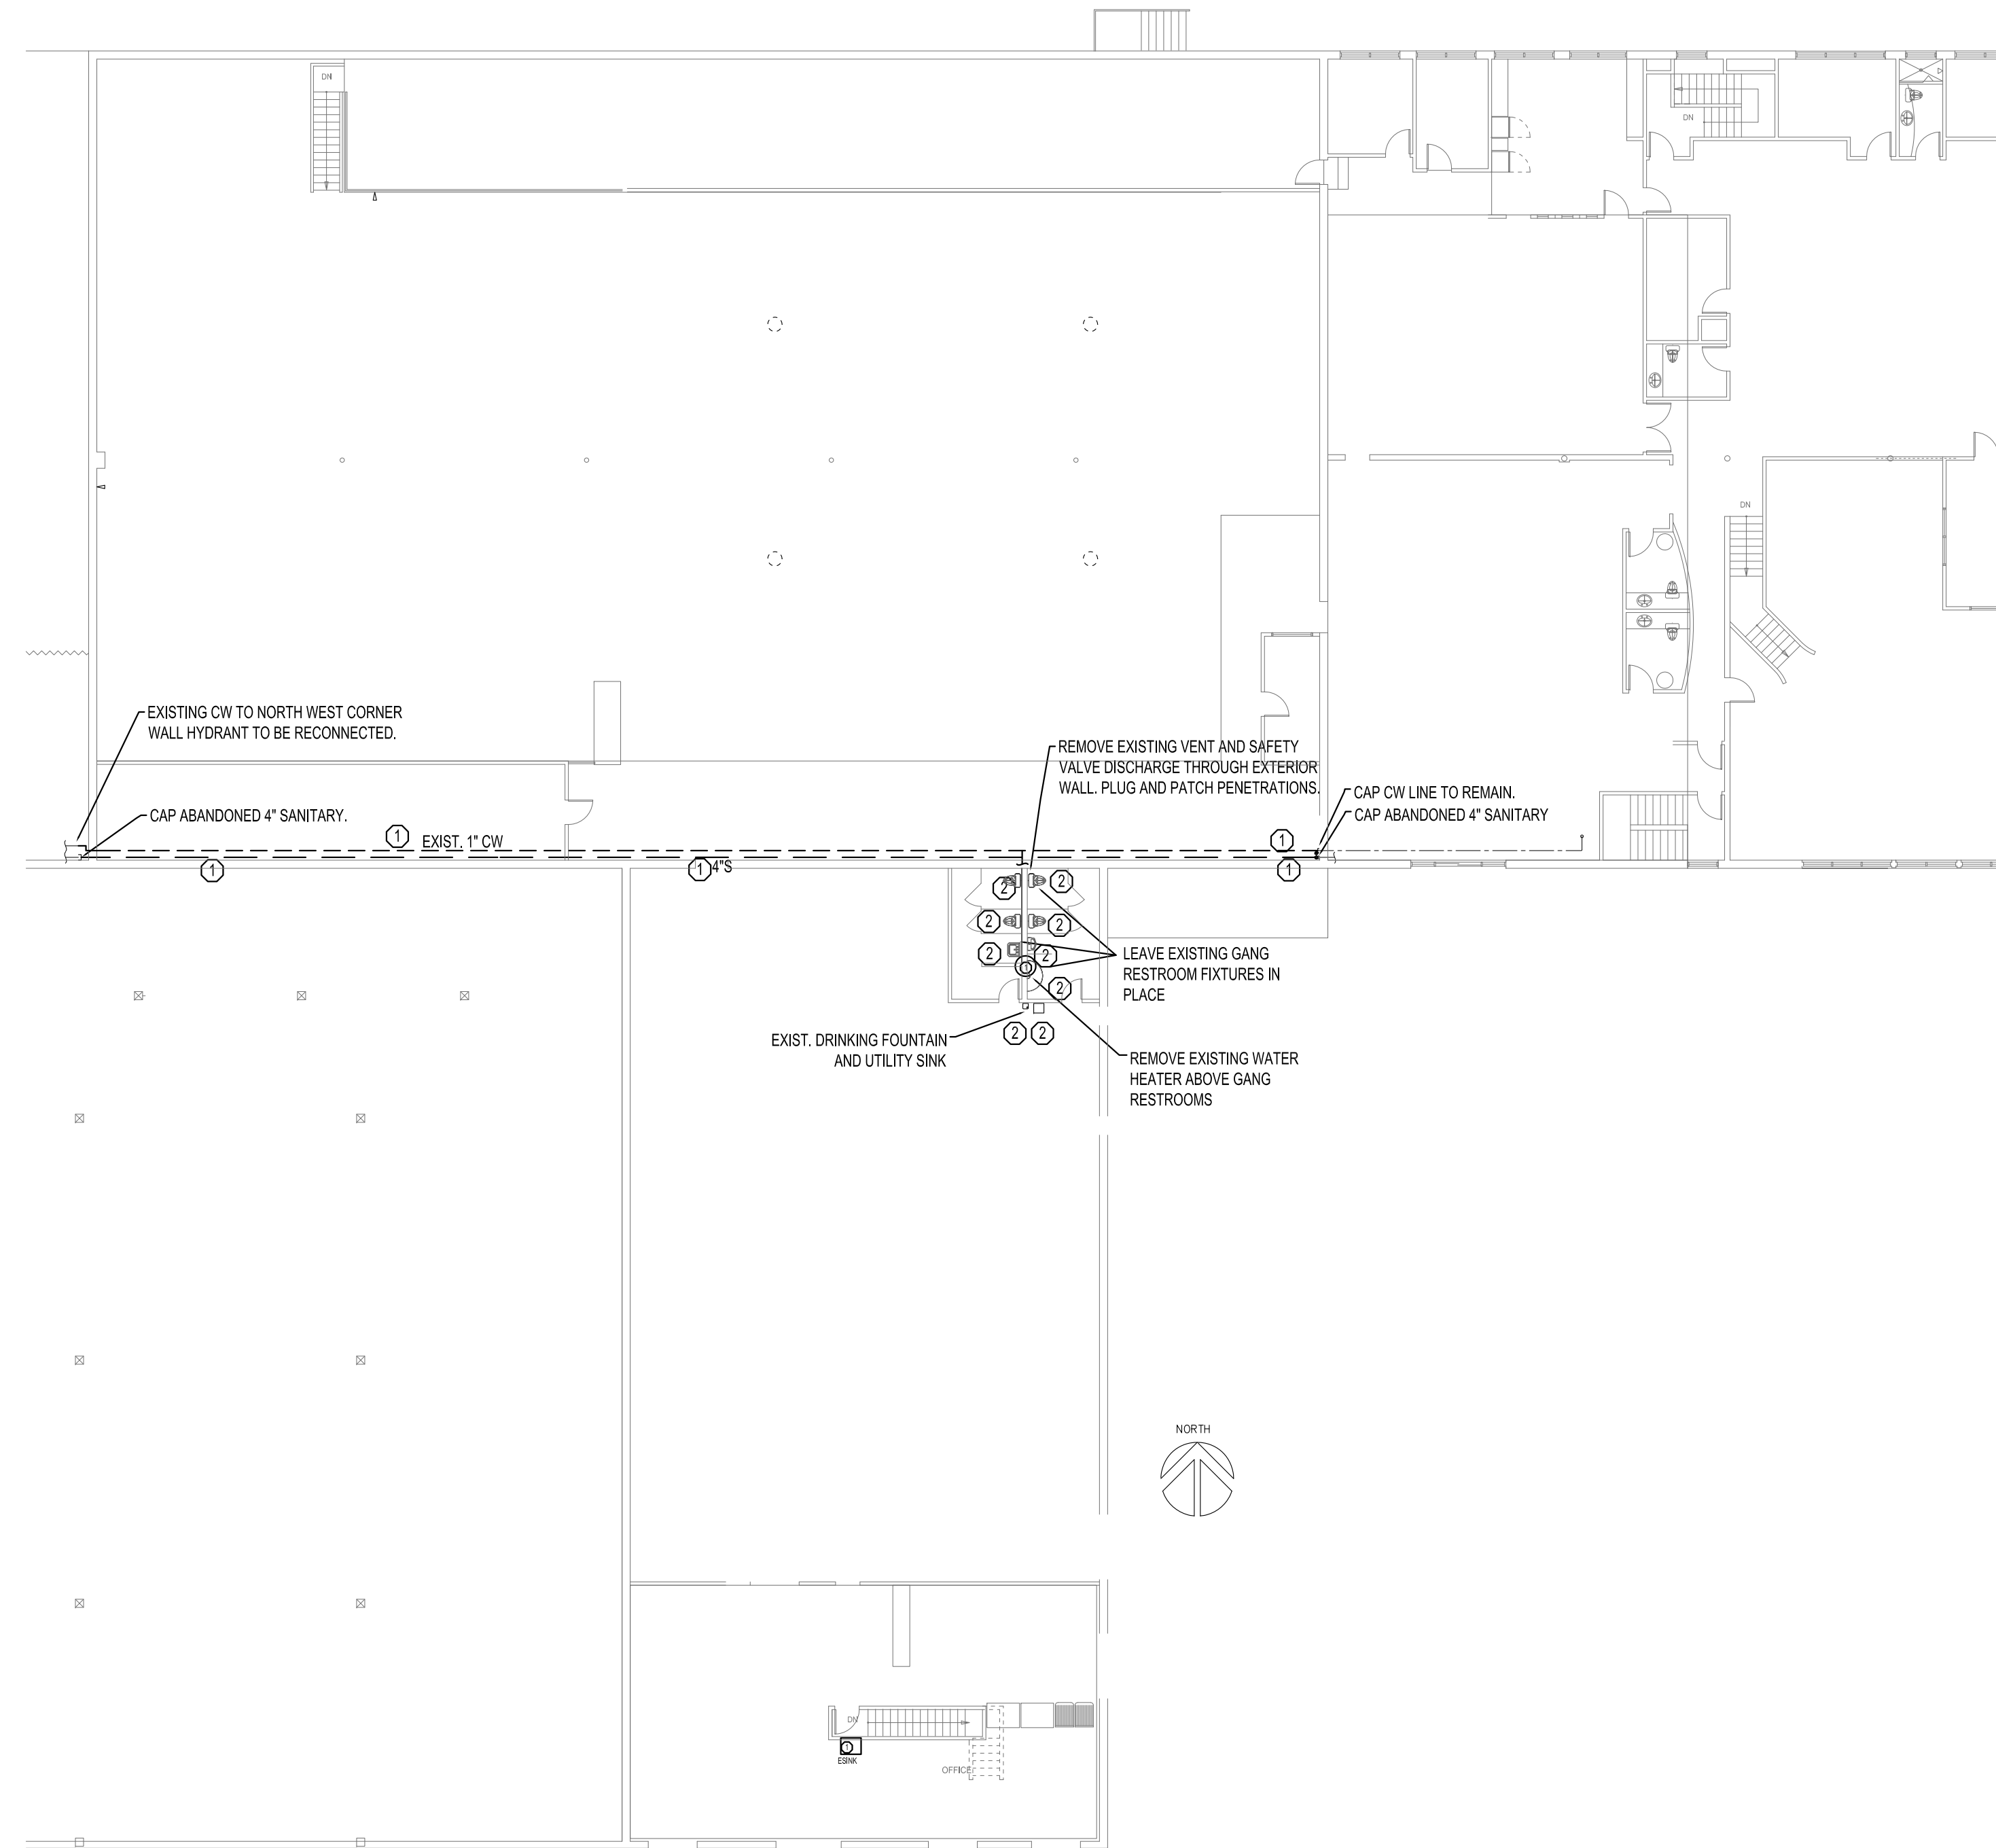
DN

DN

DN

EXISTING CW TO NORTH WEST CORNER WALL HYDRANT TO BE RECONNECTED.

CAP ABANDONED 4" SANITARY.

1

EXIST. 1" CW

REMOVE EXISTING VENT AND SAFETY VALVE DISCHARGE THROUGH EXTERIOR WALL. PLUG AND PATCH PENETRATIONS.

CAP CW LINE TO REMAIN. CAP ABANDONED 4" SANITARY

1

1

1

1

4"S

1

2 2

2 2

2 2

2

LEAVE EXISTING GANG RESTROOM FIXTURES IN PLACE

EXIST. DRINKING FOUNTAIN AND UTILITY SINK

2 2

REMOVE EXISTING WATER HEATER ABOVE GANG RESTROOMS

NORTH

DN

1

ESINK

OFFICE